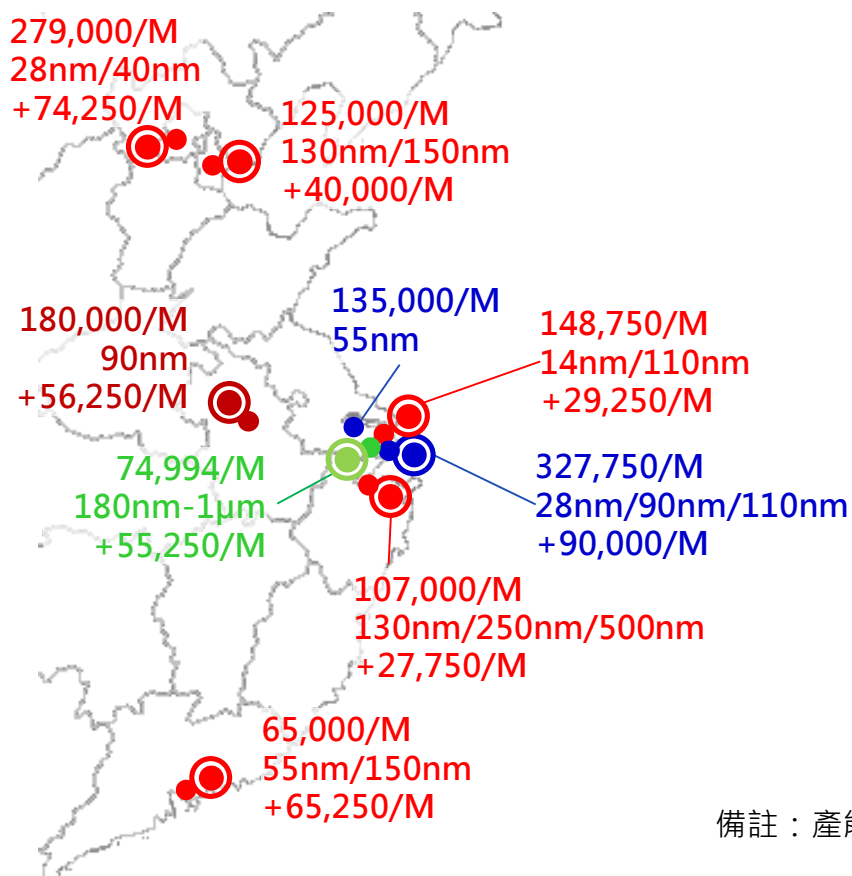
279,000/M
28nm/40nm
+74,250/M

125,000/M
130nm/150nm
+40,000/M

180,000/M
90nm
+56,250/M

135,000/M
55nm

148,750/M
14nm/110nm
+29,250/M

74,994/M
180nm-1μm
+55,250/M

327,750/M
28nm/90nm/110nm
+90,000/M

107,000/M
130nm/250nm/500nm
+27,750/M

65,000/M
55nm/150nm
+65,250/M

備註：產能